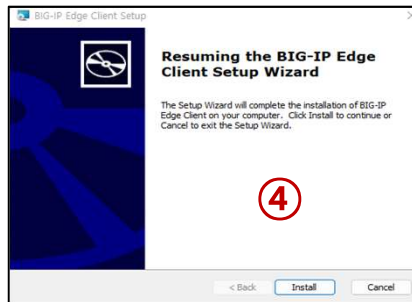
BIG-IP Edge Client Setup

Resuming the BIG-IP Edge Client Setup Wizard

The Setup Wizard will complete the installation of BIG-IP Edge Client on your computer. Click Install to continue or Cancel to exit the Setup Wizard.

④

< Back
Install
Cancel